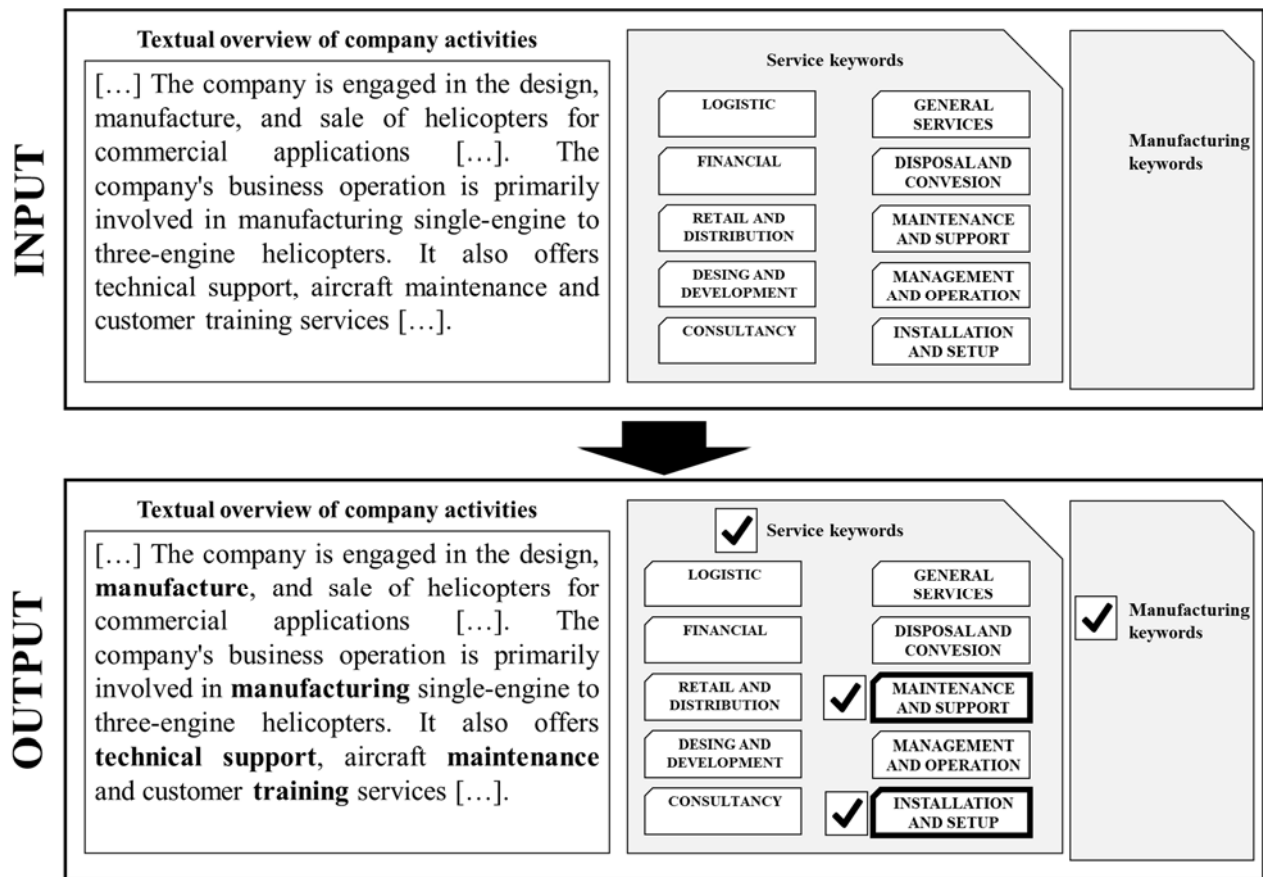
INPUT

Textual overview of company activities

[…] The company is engaged in the design, manufacture, and sale of helicopters for commercial applications […]. The company's business operation is primarily involved in manufacturing single-engine to three-engine helicopters. It also offers technical support, aircraft maintenance and customer training services […].

Service keywords

LOGISTIC

GENERAL SERVICES

FINANCIAL

DISPOSALAND CONVESION

RETAIL AND DISTRIBUTION

MAINTENANCE AND SUPPORT

DESING AND DEVELOPMENT

MANAGEMENT AND OPERATION

CONSULTANCY

INSTALLATION AND SETUP

Manufacturing keywords

OUTPUT

Textual overview of company activities

[…] The company is engaged in the design, **manufacture**, and sale of helicopters for commercial applications […]. The company's business operation is primarily involved in **manufacturing** single-engine to three-engine helicopters. It also offers **technical support**, aircraft **maintenance** and customer **training** services […].

Service keywords

LOGISTIC

GENERAL SERVICES

FINANCIAL

DISPOSALAND CONVESION

RETAIL AND DISTRIBUTION

MAINTENANCE AND SUPPORT

DESING AND DEVELOPMENT

MANAGEMENT AND OPERATION

CONSULTANCY

INSTALLATION AND SETUP

Manufacturing keywords